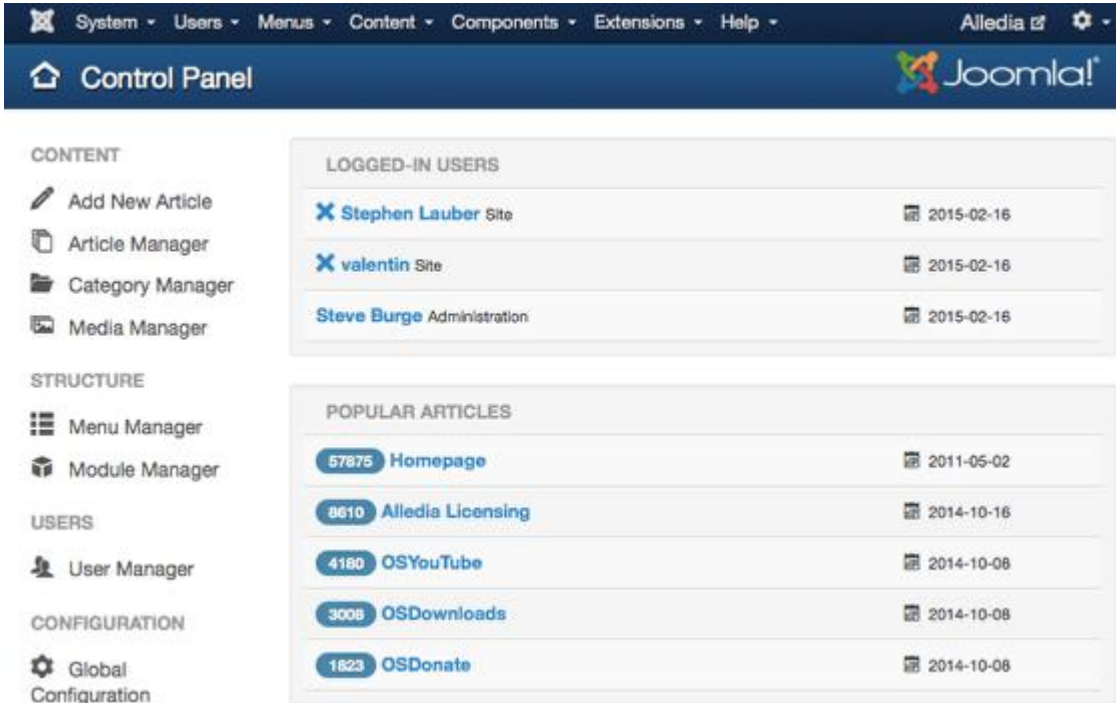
System ▾ Users ▾ Menus ▾ Content ▾ Components ▾ Extensions ▾ Help ▾

Alledia

Control Panel

Joomla!

CONTENT

Add New Article

Article Manager

Category Manager

Media Manager

STRUCTURE

Menu Manager

Module Manager

USERS

User Manager

CONFIGURATION

Global Configuration

LOGGED-IN USERS

| | |
|---|---|
| ✕ Stephen Lauber Site | 2015-02-16 |
| ✕ valentin Site | 2015-02-16 |
| Steve Burge Administration | 2015-02-16 |

POPULAR ARTICLES

| | |
|---|---|
| 57875 Homepage | 2011-05-02 |
| 8610 Alledia Licensing | 2014-10-16 |
| 4180 OSYouTube | 2014-10-08 |
| 3008 OSDownloads | 2014-10-08 |
| 1823 OSDonate | 2014-10-08 |